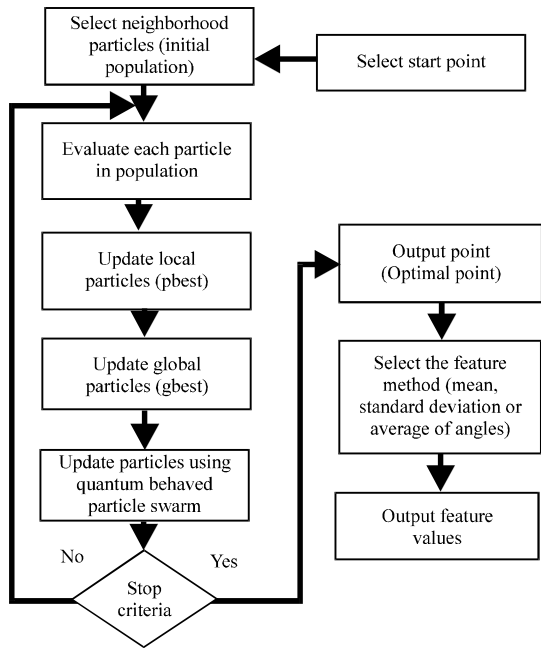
Select neighborhood particles (initial population)

Select start point

Evaluate each particle in population

Update local particles (pbest)

Update global particles (gbest)

Update particles using quantum behaved particle swarm

No

Yes

Stop criteria

Output point (Optimal point)

Select the feature method (mean, standard deviation or average of angles)

Output feature values